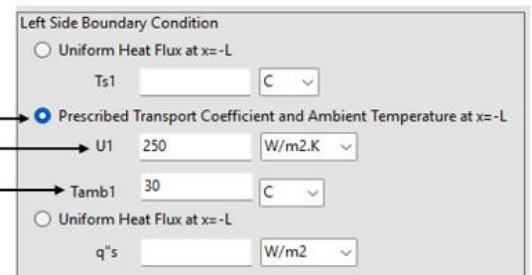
Left Side Boundary Condition

Uniform Heat Flux at x=-L

Ts1 | C

Prescribed Transport Coefficient and Ambient Temperature at x=-L

U1 250 | W/m2.K

Tamb1 30 | C

Uniform Heat Flux at x=-L

q"s | W/m2